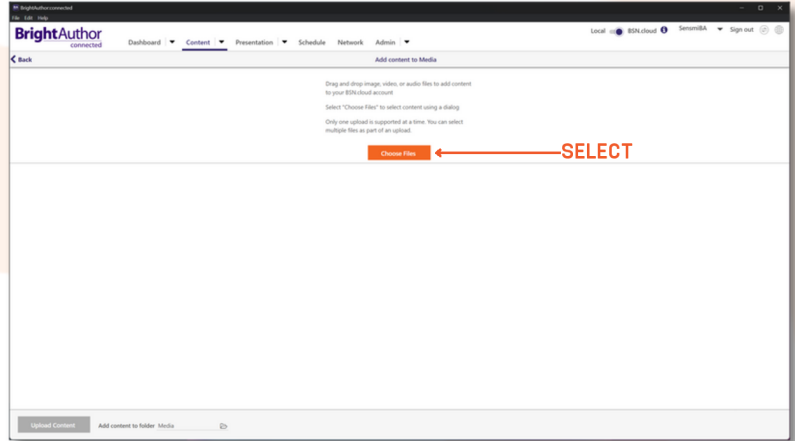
BrightAuthor:connected
File Edit Help

BrightAuthor connected

Dashboard Content Presentation Schedule Network Admin

Local BSN.cloud SensmiBA Sign out

Back

Add content to Media

Drag and drop image, video, or audio files to add content to your BSN.cloud account

Select "Choose Files" to select content using a dialog

Only one upload is supported at a time. You can select multiple files as part of an upload.

Choose Files

SELECT

Upload Content

Add content to folder Media